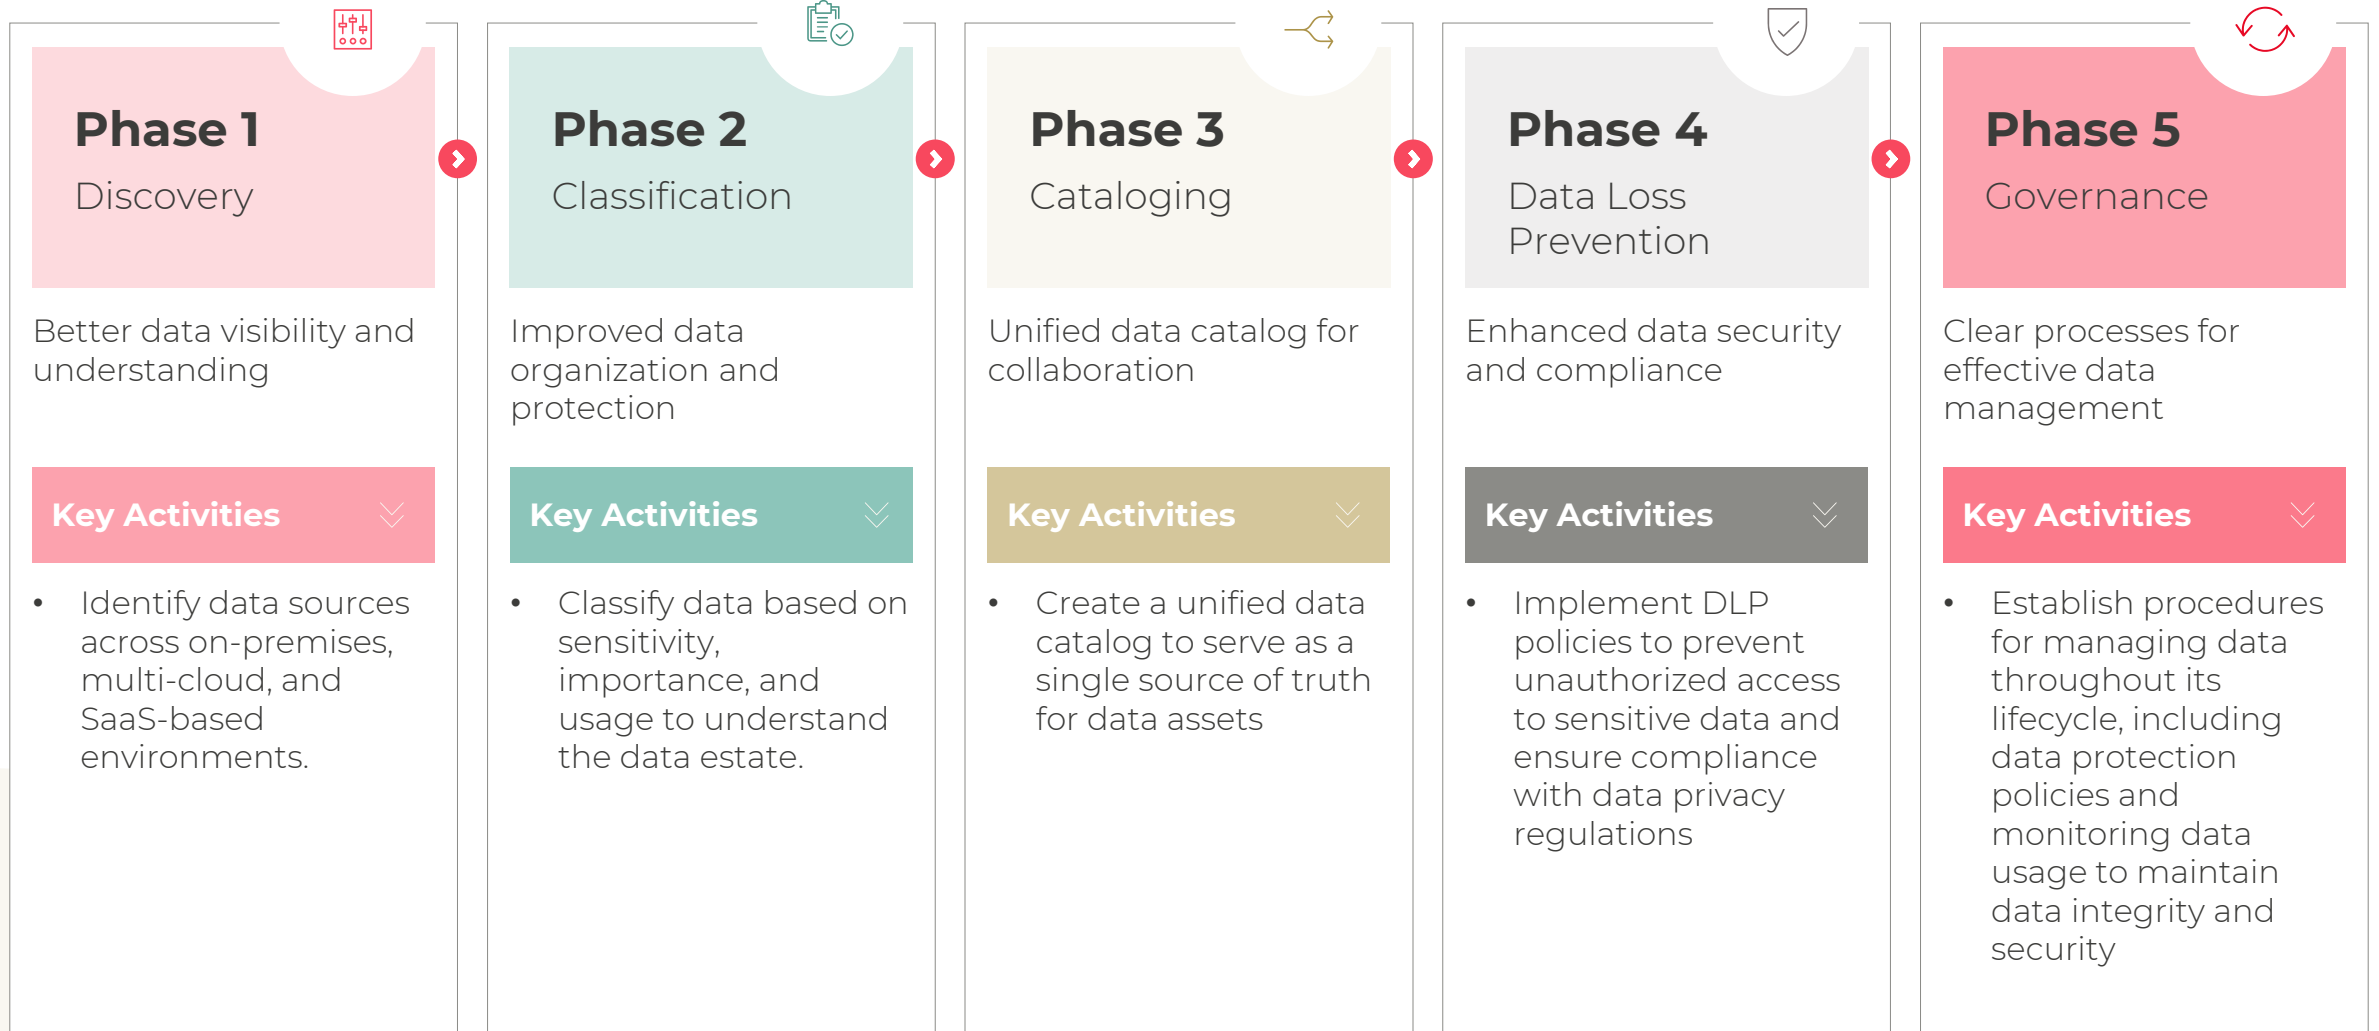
Phase 1

Discovery

Better data visibility and understanding

Key Activities

- Identify data sources across on-premises, multi-cloud, and SaaS-based environments.

Phase 2

Classification

Improved data organization and protection

Key Activities

- Classify data based on sensitivity, importance, and usage to understand the data estate.

Phase 3

Cataloging

Unified data catalog for collaboration

Key Activities

- Create a unified data catalog to serve as a single source of truth for data assets

Phase 4

Data Loss Prevention

Enhanced data security and compliance

Key Activities

- Implement DLP policies to prevent unauthorized access to sensitive data and ensure compliance with data privacy regulations

Phase 5

Governance

Clear processes for effective data management

Key Activities

- Establish procedures for managing data throughout its lifecycle, including data protection policies and monitoring data usage to maintain data integrity and security